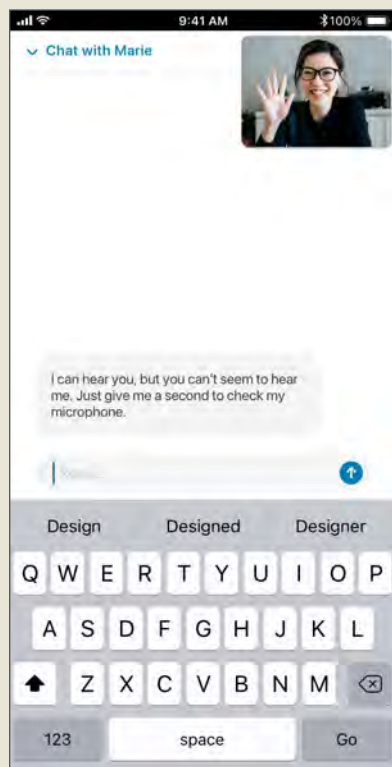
9:41 AM 100%

Chat with Marie

I can hear you, but you can't seem to hear me. Just give me a second to check my microphone.

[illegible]

Design Designed Designer

Q W E R T Y U I O P

A S D F G H J K L

Z X C V B N M

123 space Go